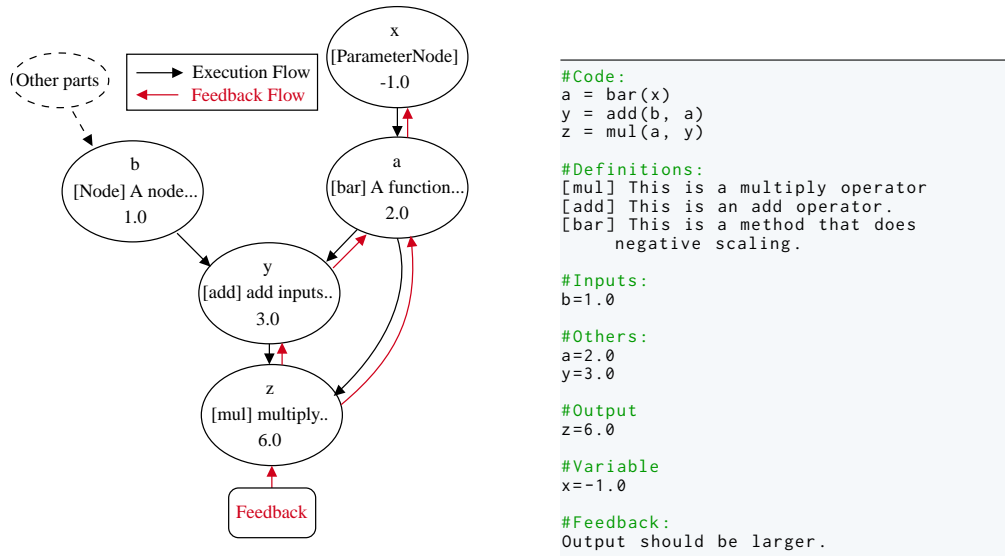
x
[ParameterNode]
-1.0

Other parts

Execution Flow
Feedback Flow

b
[Node] A node...
1.0

a
[bar] A function...
2.0

y
[add] add inputs..
3.0

z
[mul] multiply..
6.0

Feedback

#Code:
a = bar(x)
y = add(b, a)
z = mul(a, y)

#Definitions:
[mul] This is a multiply operator
[add] This is an add operator.
[bar] This is a method that does negative scaling.

#Inputs:
b=1.0

#Others:
a=2.0
y=3.0

#Output
z=6.0

#Variable
x=-1.0

#Feedback:
Output should be larger.